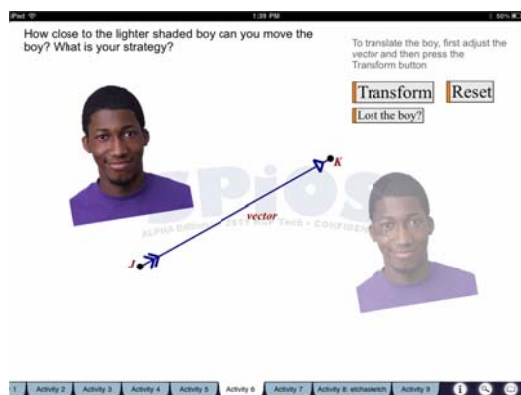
iPad 1:39 PM 50%

How close to the lighter shaded boy can you move the boy? What is your strategy?

To translate the boy, first adjust the vector and then press the Transform button

Transform Reset

Lost the boy?

K

vector

J

SPiOS

ALPHA Edition • 2011 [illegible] Tech • CONFIDENTIAL

1 Activity 2 Activity 3 Activity 4 Activity 5 Activity 6 Activity 7 Activity 8: etchasketch Activity 9